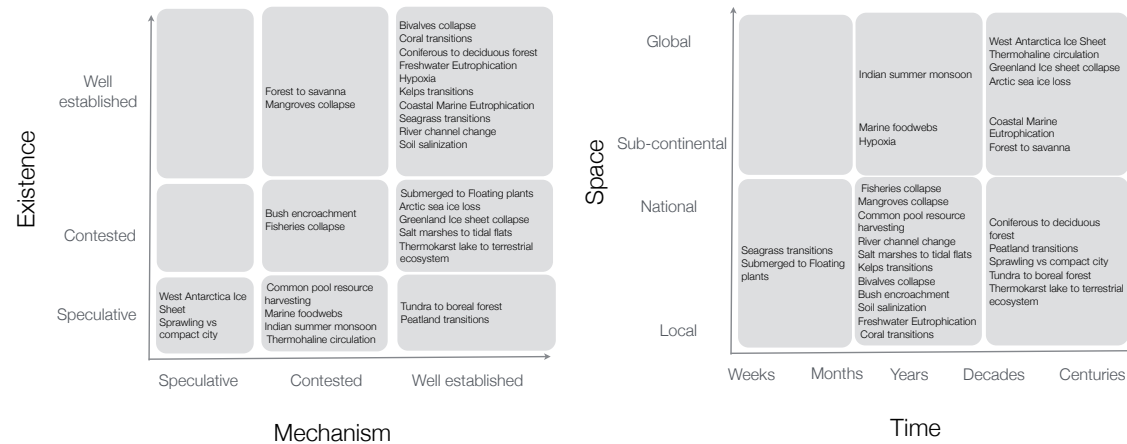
Existence

Well established

Contested

Speculative

Forest to savanna
Mangroves collapse

Bivalves collapse
Coral transitions
Coniferous to deciduous forest
Freshwater Eutrophication
Hypoxia
Kelps transitions
Coastal Marine Eutrophication
Seagrass transitions
River channel change
Soil salinization

Bush encroachment
Fisheries collapse

Submerged to Floating plants
Arctic sea ice loss
Greenland Ice sheet collapse
Salt marshes to tidal flats
Thermokarst lake to terrestrial ecosystem

West Antarctica Ice Sheet
Sprawling vs compact city

Common pool resource harvesting
Marine foodwebs
Indian summer monsoon
Thermohaline circulation

Tundra to boreal forest
Peatland transitions

Speculative Contested Well established

Mechanism

Space

Global

Sub-continental

National

Local

Indian summer monsoon

Marine foodwebs
Hypoxia

West Antarctica Ice Sheet
Thermohaline circulation
Greenland Ice sheet collapse
Arctic sea ice loss

Coastal Marine Eutrophication
Forest to savanna

Seagrass transitions
Submerged to Floating plants

Fisheries collapse
Mangroves collapse
Common pool resource harvesting
River channel change
Salt marshes to tidal flats
Kelps transitions
Bivalves collapse
Bush encroachment
Soil salinization
Freshwater Eutrophication
Coral transitions

Coniferous to deciduous forest
Peatland transitions
Sprawling vs compact city
Tundra to boreal forest
Thermokarst lake to terrestrial ecosystem

Weeks Months Years Decades Centuries

Time